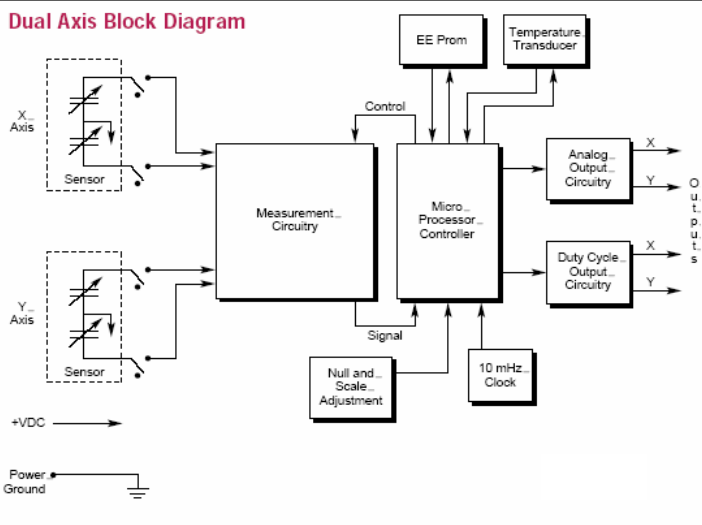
Dual Axis Block Diagram

EE Prom

Temperature Transducer

Control

X Axis

Sensor

Measurement Circuitry

Micro Processor Controller

Analog Output Circuitry

X

Y

Outputs

Duty Cycle Output Circuitry

X

Y

Y Axis

Sensor

Signal

Null and Scale Adjustment

10 mHz Clock

+VDC

Power Ground